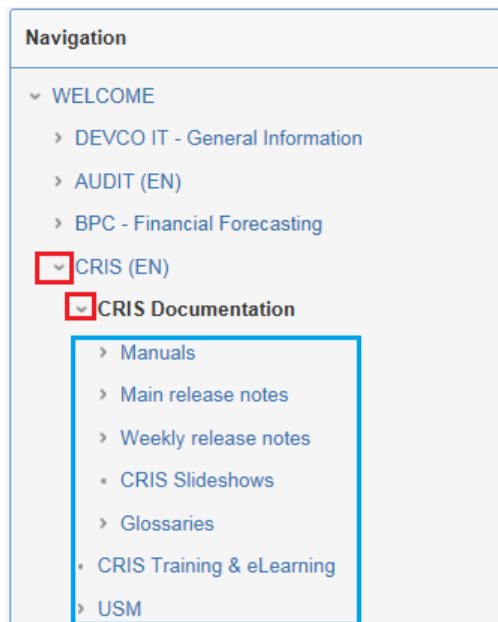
Navigation

WELCOME

DEVCO IT - General Information

AUDIT (EN)

BPC - Financial Forecasting

CRIS (EN)

CRIS Documentation

Manuals

Main release notes

Weekly release notes

CRIS Slideshows

Glossaries

CRIS Training & eLearning

USM